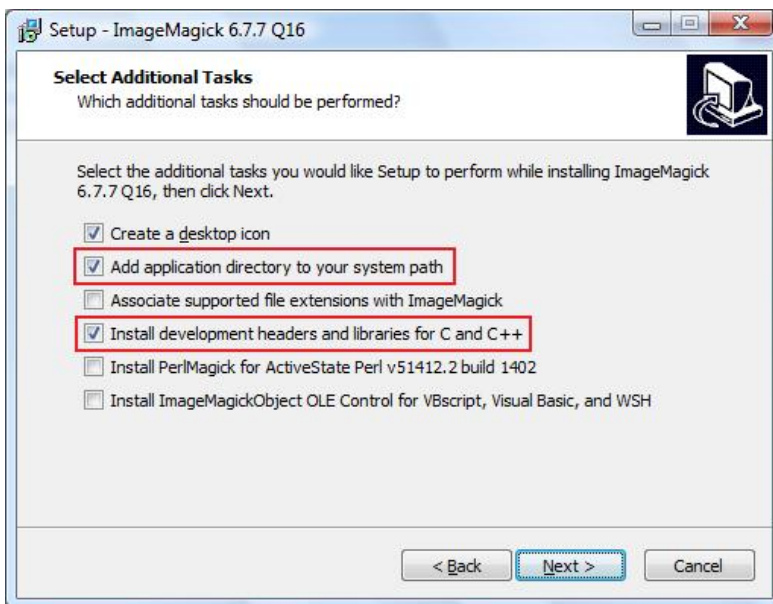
Setup - ImageMagick 6.7.7 Q16

Select Additional Tasks
Which additional tasks should be performed?

Select the additional tasks you would like Setup to perform while installing ImageMagick 6.7.7 Q16, then click Next.

Create a desktop icon
Add application directory to your system path
Associate supported file extensions with ImageMagick
Install development headers and libraries for C and C++
Install PerlMagick for ActiveState Perl v51412.2 build 1402
Install ImageMagickObject OLE Control for VBscript, Visual Basic, and WSH

< Back
Next >
Cancel